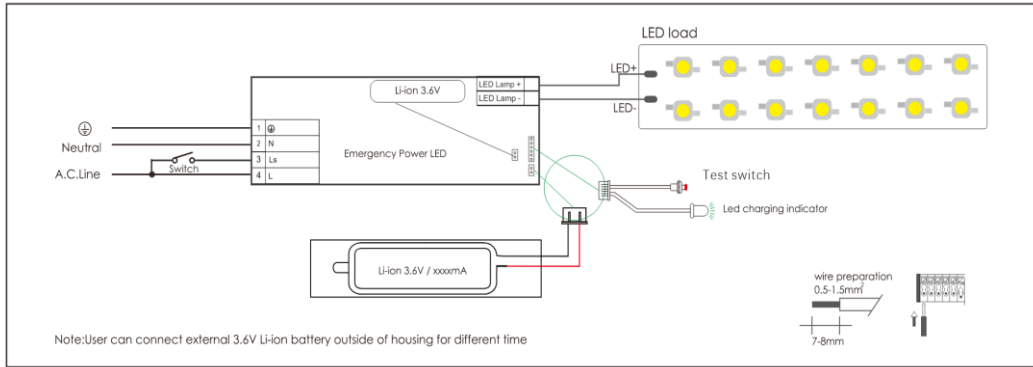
LED load

LED+

LED-

Li-ion 3.6V

LED Lamp +

LED Lamp -

Neutral

A.C.Line

Switch

| 1 | ⏚ |
|---|---|
| 2 | N |
| 3 | Ls |
| 4 | L |

Emergency Power LED

Test switch

Led charging indicator

Li-ion 3.6V / xxxxmA

wire preparation
0.5-1.5mm$^2$

7-8mm

Note:User can connect external 3.6V Li-ion battery outside of housing for different time